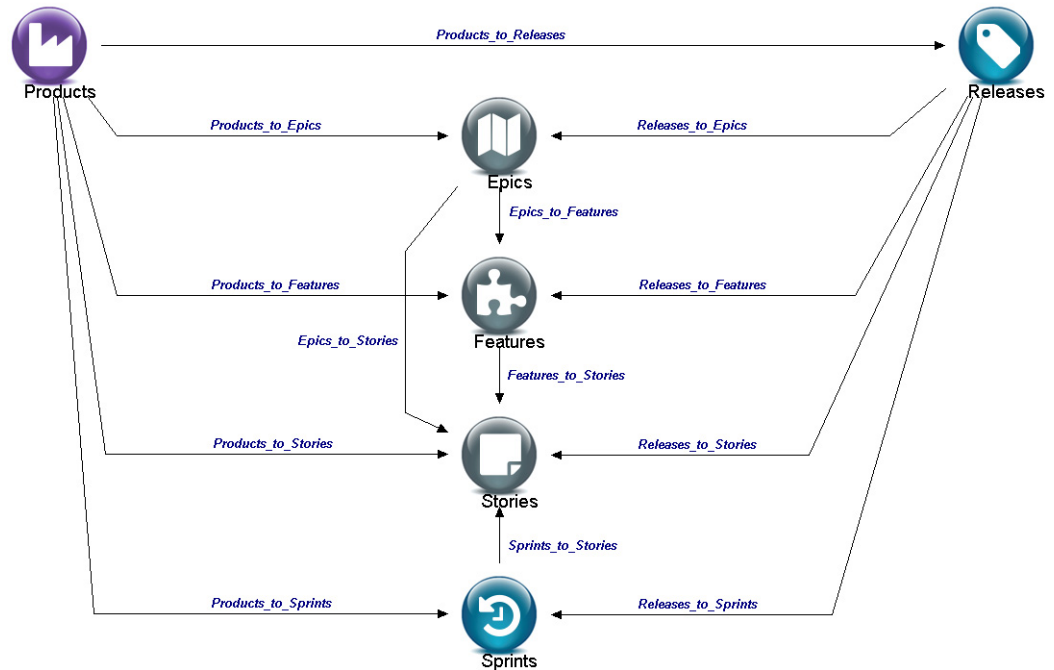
Products

Products_to_Releases

Releases

Products_to_Epics

Releases_to_Epics

Epics

Epics_to_Features

Products_to_Features

Releases_to_Features

Features

Epics_to_Stories

Features_to_Stories

Products_to_Stories

Releases_to_Stories

Stories

Sprints_to_Stories

Products_to_Sprints

Releases_to_Sprints

Sprints